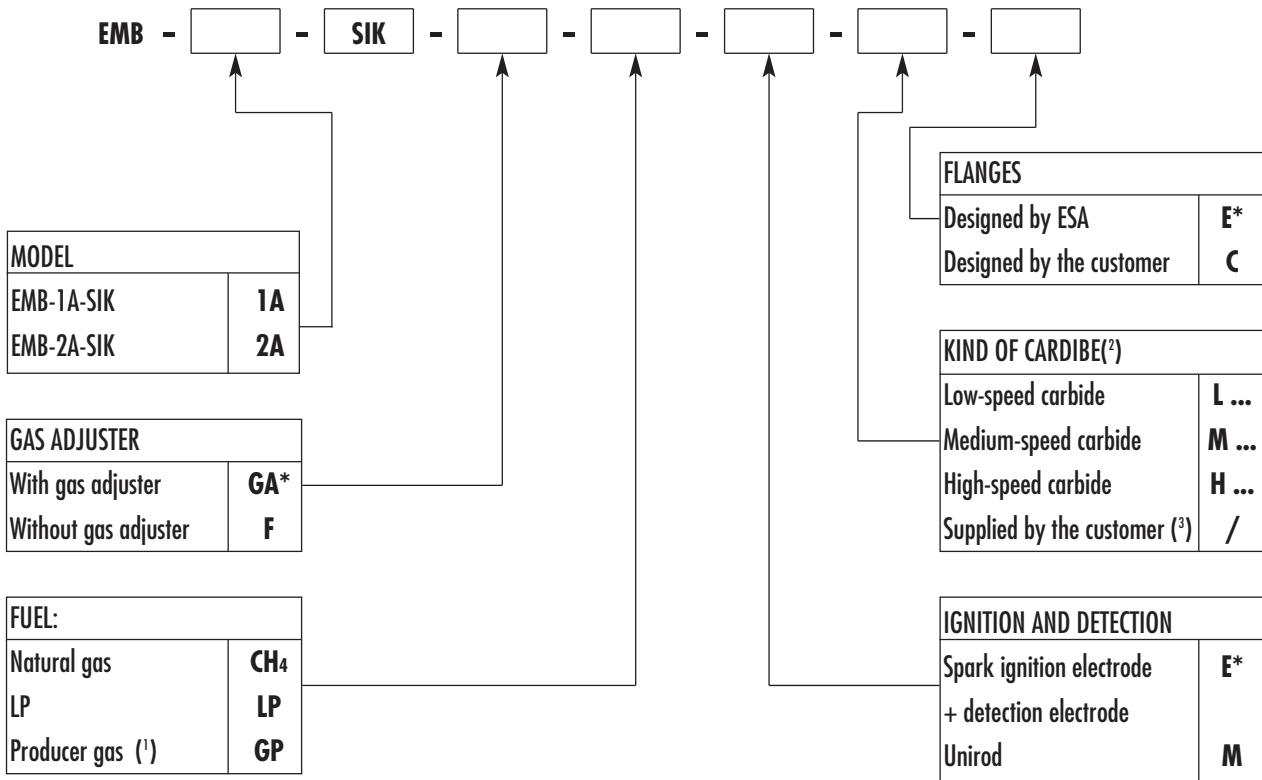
EMB - [ ] - SIK - [ ] - [ ] - [ ] - [ ] - [ ]

| FLANGES | |
|---|---|
| Designed by ESA | E* |
| Designed by the customer | C |

| MODEL | |
|---|---|
| EMB-1A-SIK | 1A |
| EMB-2A-SIK | 2A |

| KIND OF CARDIBE($^2$) | |
|---|---|
| Low-speed carbide | L ... |
| Medium-speed carbide | M ... |
| High-speed carbide | H ... |
| Supplied by the customer ($^3$) | / |

| GAS ADJUSTER | |
|---|---|
| With gas adjuster | GA* |
| Without gas adjuster | F |

| FUEL: | |
|---|---|
| Natural gas | $CH_4$ |
| LP | LP |
| Producer gas ($^1$) | GP |

| IGNITION AND DETECTION | |
|---|---|
| Spark ignition electrode + detection electrode | E* |
| Unirod | M |